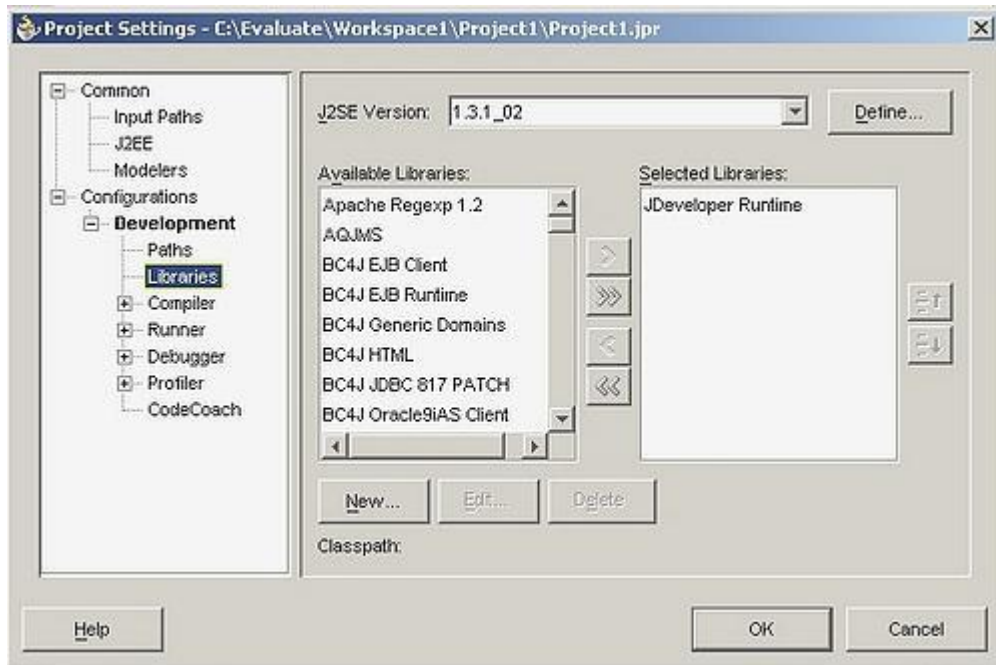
Project Settings - C:\Evaluate\Workspace1\Project1\Project1.jpr

Common
Input Paths
J2EE
Modelers
Configurations
Development
Paths
Libraries
Compiler
Runner
Debugger
Profiler
CodeCoach

J2SE Version: 1.3.1_02
Define...

Available Libraries:
Apache Regexp 1.2
AQJMS
BC4J EJB Client
BC4J EJB Runtime
BC4J Generic Domains
BC4J HTML
BC4J JDBC 817 PATCH
BC4J Oracle9iAS Client

Selected Libraries:
JDeveloper Runtime

New...
Edit...
Delete

Classpath:

Help
OK
Cancel